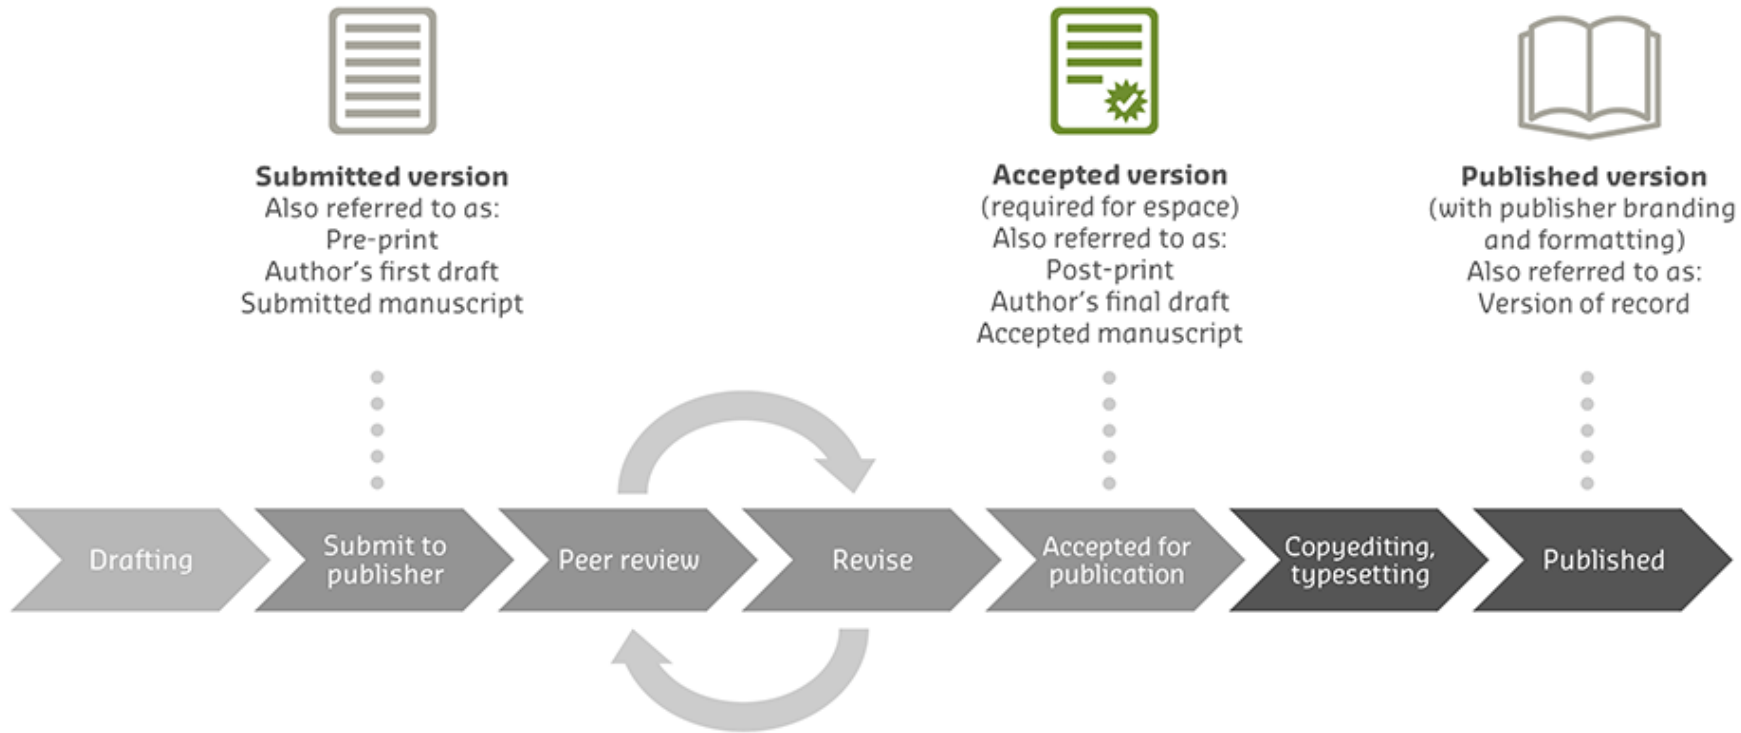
**Submitted version**
Also referred to as:
Pre-print
Author's first draft
Submitted manuscript

**Accepted version**
(required for espace)
Also referred to as:
Post-print
Author's final draft
Accepted manuscript

**Published version**
(with publisher branding and formatting)
Also referred to as:
Version of record

Drafting

Submit to publisher

Peer review

Revise

Accepted for publication

Copyediting, typesetting

Published